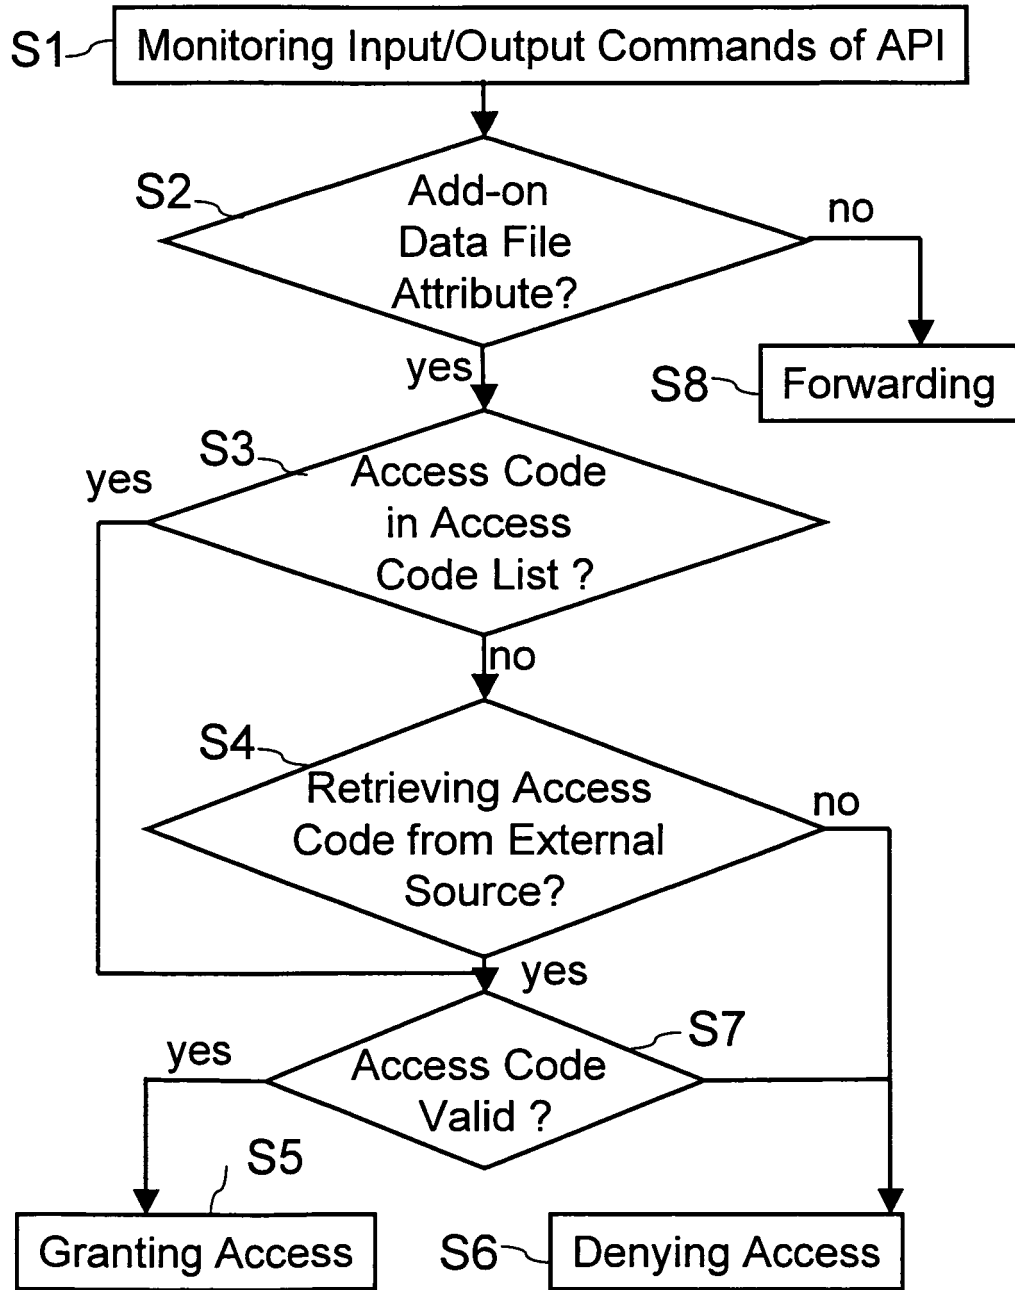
S1 Monitoring Input/Output Commands of API

S2 Add-on Data File Attribute?

no

S8 Forwarding

yes

S3 Access Code in Access Code List ?

yes

no

S4 Retrieving Access Code from External Source?

no

yes

S7

yes

Access Code Valid ?

S5

Granting Access

S6 Denying Access